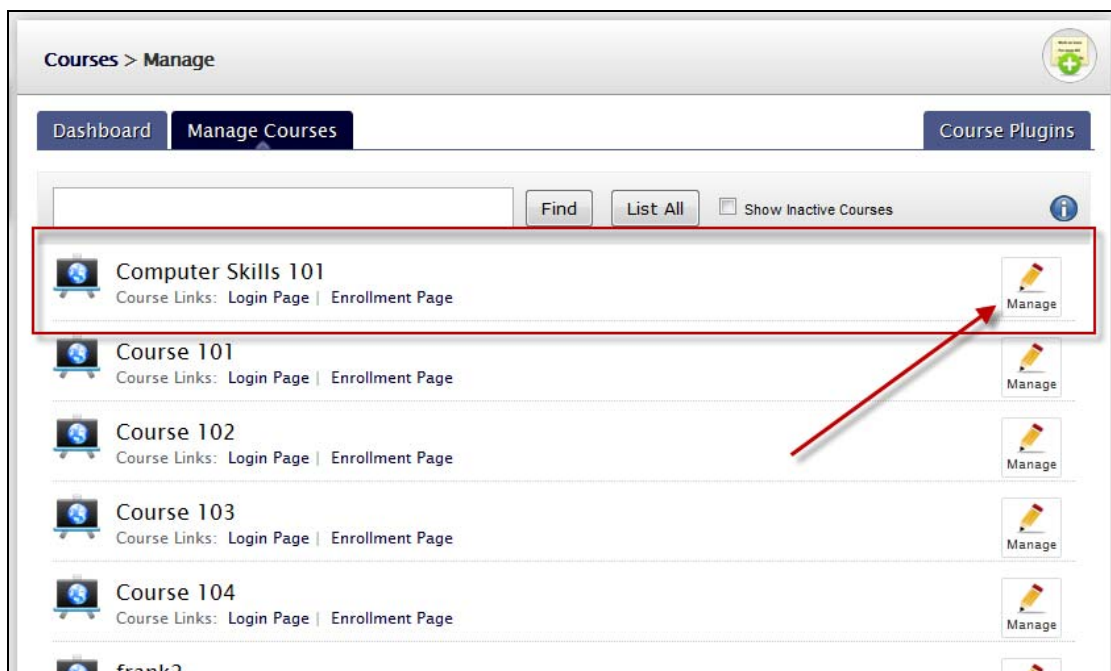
Courses > Manage

Dashboard Manage Courses Course Plugins

Find List All Show Inactive Courses

Computer Skills 101
Course Links: Login Page | Enrollment Page
Manage

Course 101
Course Links: Login Page | Enrollment Page
Manage

Course 102
Course Links: Login Page | Enrollment Page
Manage

Course 103
Course Links: Login Page | Enrollment Page
Manage

Course 104
Course Links: Login Page | Enrollment Page
Manage

frank2